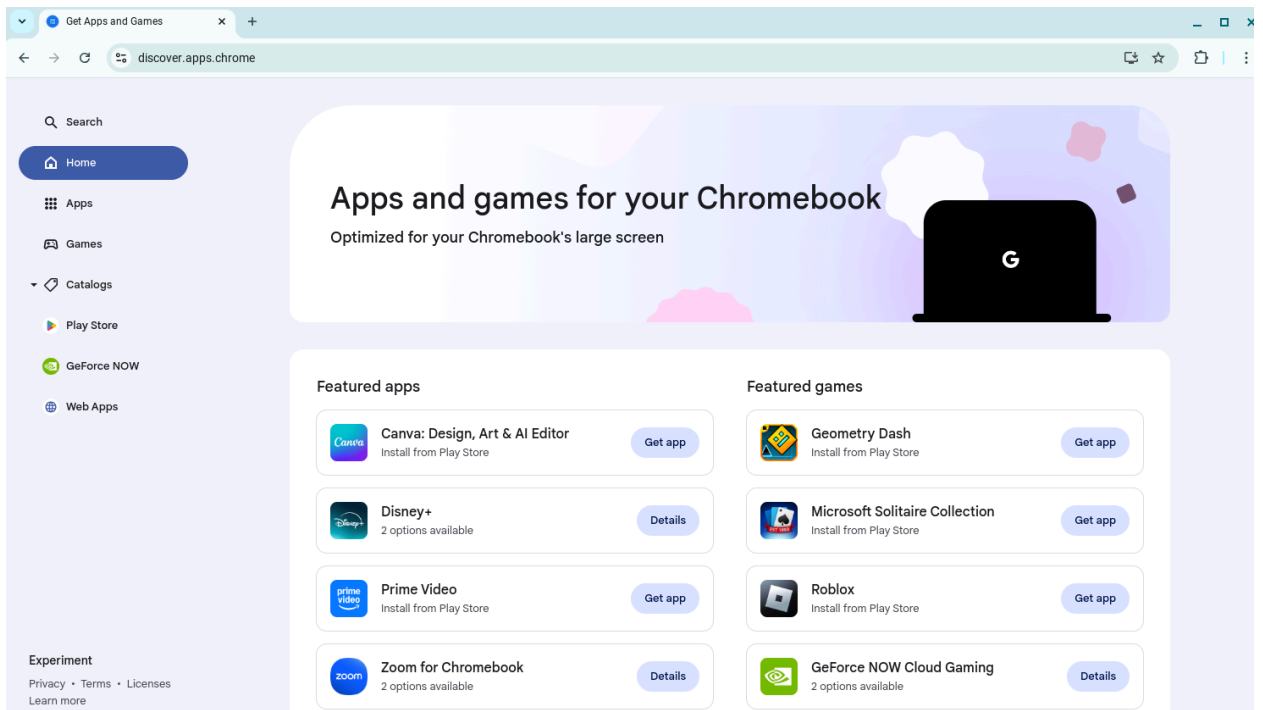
Get Apps and Games

discover.apps.chrome

Search
Home
Apps
Games
Catalogs
Play Store
GeForce NOW
Web Apps

Apps and games for your Chromebook
Optimized for your Chromebook's large screen

G

Featured apps

Canva
Canva: Design, Art & AI Editor
Install from Play Store
Get app

Disney+
Disney+
2 options available
Details

prime video
Prime Video
Install from Play Store
Get app

zoom
Zoom for Chromebook
2 options available
Details

Featured games

Geometry Dash
Install from Play Store
Get app

Microsoft Solitaire Collection
Install from Play Store
Get app

Roblox
Install from Play Store
Get app

GeForce NOW Cloud Gaming
2 options available
Details

Experiment
Privacy • Terms • Licenses
Learn more